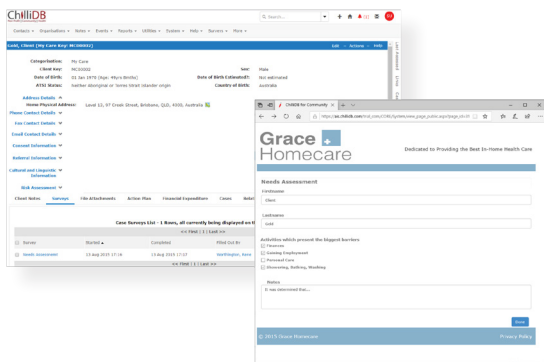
ChilliDB

Contacts ▾ Organisations ▾ Notes ▾ Events ▾ Reports ▾ Utilities ▾ System ▾ Help ▾ Surveys ▾ More ▾

Gold, Client (My Care Key: MC00001)

Edit · Actions ▾ Help

Categorisation: My Care
Client Key: MC00001
Sex: Male
Date of Birth: 01 Jan 1970 (Age: 45yrs 8mths)
Date of Birth Estimated?: Not estimated
ATSI Status: Neither Aboriginal or Torres Strait Islander origin
Country of Birth: Australia

Address Details
Home Physical Address: Level 12, 97 Creek Street, Brisbane, QLD, 4000, Australia

Phone Contact Details
Fax Contact Details
Email Contact Details
Consent Information
Referral Information
Cultural and Linguistic Information
Risk Assessment

Client Notes | Surveys | File Attachments | Action Plus | Financial Expenditure | Cases | Relat

Case Surveys List - 1 Rows, all currently being displayed on

<< First | ‹ | Last >>

Survey | Started | Completed | Filled Out By
Needs Assessment | 13 Aug 2015 17:16 | 13 Aug 2015 17:17 | Worthington, Rona

<< First | ‹ | Last >>

ChilliDB for Community

https://au.chillidb.com/trial_oms/CHRL/System/view_page_public.aspx?page_id=

Grace Homecare

Dedicated to Providing the Best In-Home Health Care

Needs Assessment

Firstname
Client

Lastname
Gold

Activities which present the biggest barriers
Finances
Gaining Employment
Personal Care
Showering, Bathing, Washing

Notes
It was determined that...

Done

© 2015 Grace Homecare

Privacy Policy